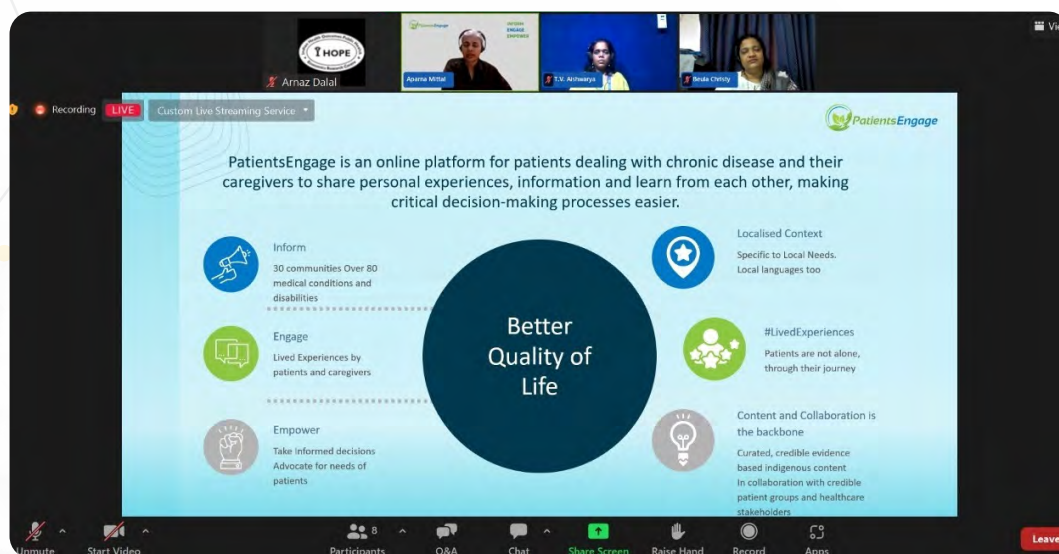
HOPE

Arnaz Dalal

PatientsEngage INFORM ENGAGE EMPOWER

Aparna Mittal

T.V. Aishwarya

Beula Christy

Vi

Recording LIVE Custom Live Streaming Service

PatientsEngage

PatientsEngage is an online platform for patients dealing with chronic disease and their caregivers to share personal experiences, information and learn from each other, making critical decision-making processes easier.

Inform
30 communities Over 80 medical conditions and disabilities

Engage
Lived Experiences by patients and caregivers

Empower
Take informed decisions
Advocate for needs of patients

Better Quality of Life

Localised Context
Specific to Local Needs.
Local languages too

#LivedExperiences
Patients are not alone, through their journey

Content and Collaboration is the backbone
Curated, credible evidence based indigenous content
In collaboration with credible patient groups and healthcare stakeholders

Unmute Start Video Participants 8 Q&A Chat Share Screen Raise Hand Record Apps Leave